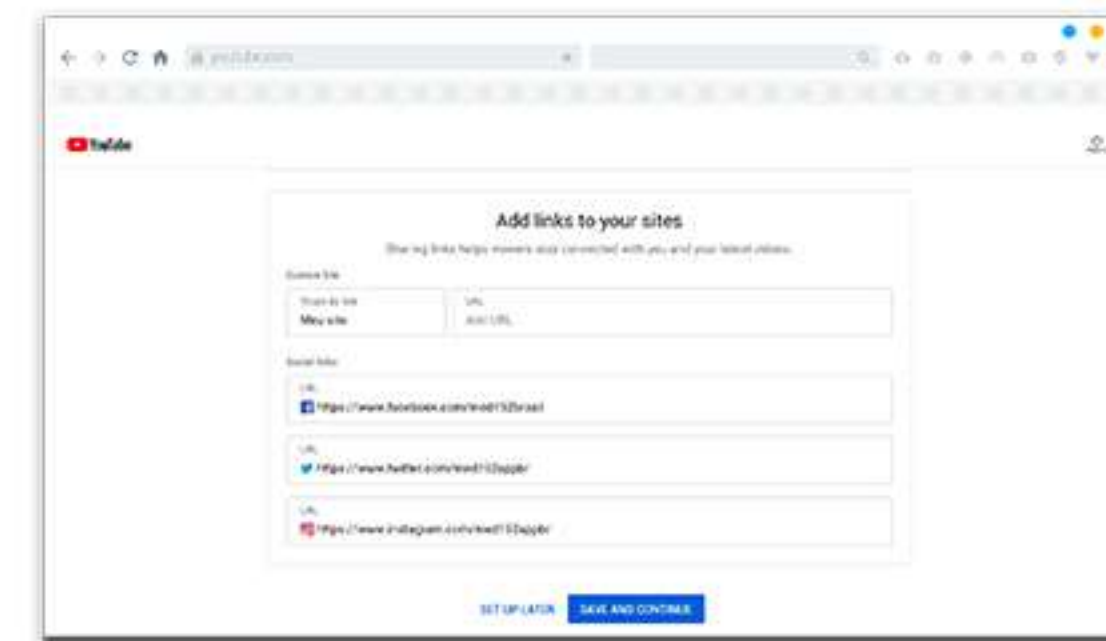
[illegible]

YouTube

Add links to your sites

Sharing links helps viewers stay connected with you and your latest videos.

Custom link

Title to link
Meu site

URL
Add URL

Social links

URL
https://www.facebook.com/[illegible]

URL
https://www.twitter.com/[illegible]

URL
https://www.instagram.com/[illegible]

SET UP LATER

SAVE AND CONTINUE